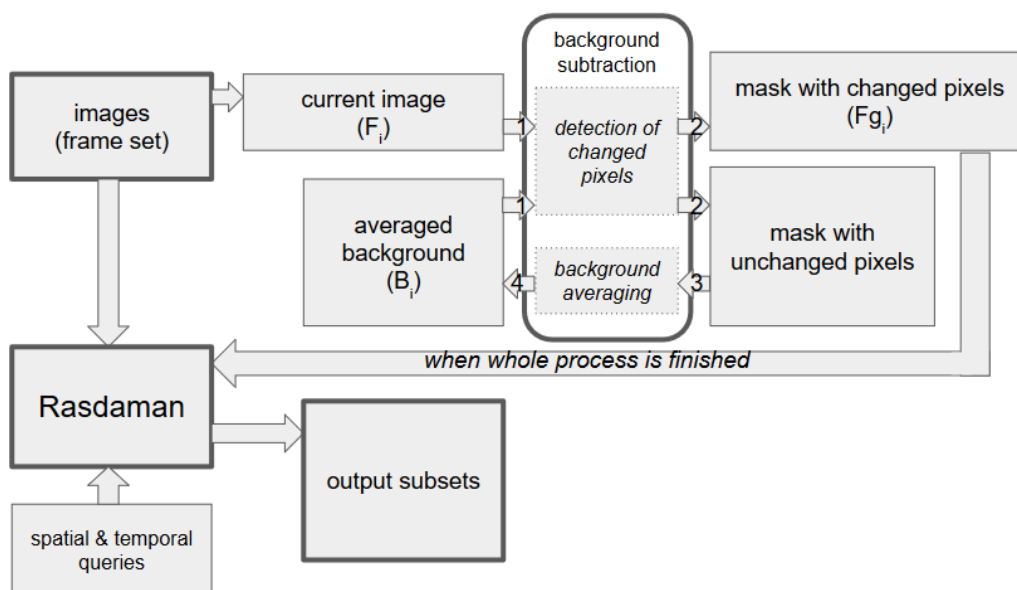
images (frame set)

current image ($F_i$)

background subtraction

1

detection of changed pixels

2

mask with changed pixels ($Fg_i$)

averaged background ($B_i$)

1

2

mask with unchanged pixels

4

background averaging

3

when whole process is finished

Rasdaman

output subsets

spatial & temporal queries